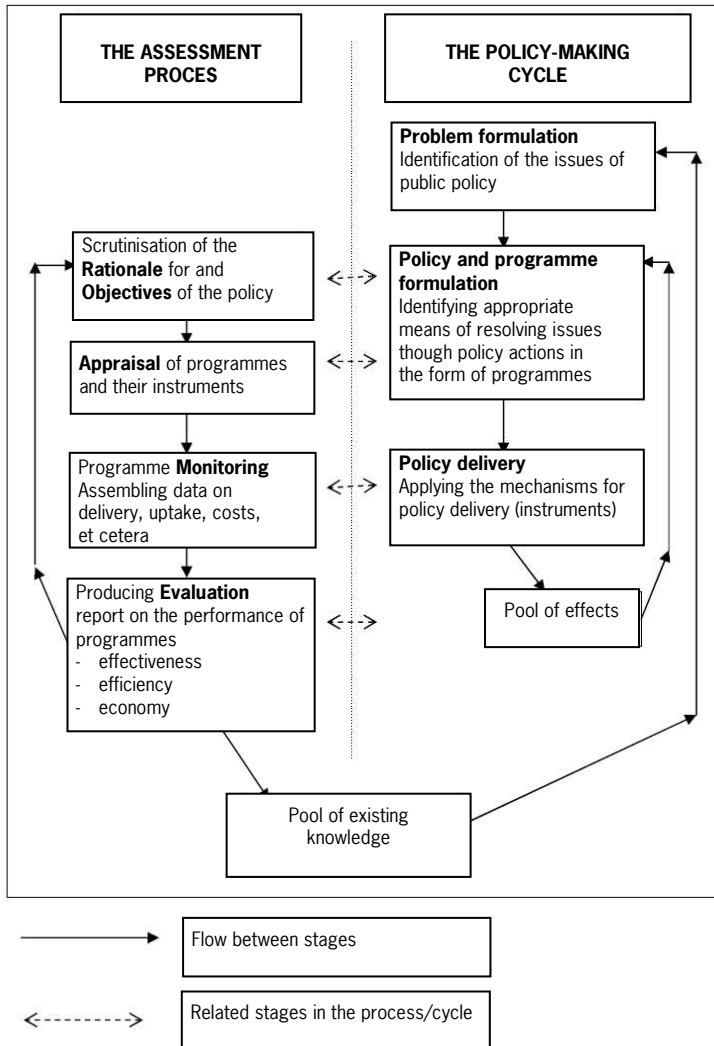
THE ASSESSMENT PROCES

THE POLICY-MAKING CYCLE

Problem formulation
Identification of the issues of public policy

Scrutinisation of the Rationale for and Objectives of the policy

Policy and programme formulation
Identifying appropriate means of resolving issues though policy actions in the form of programmes

Appraisal of programmes and their instruments

Programme Monitoring
Assembling data on delivery, uptake, costs, et cetera

Policy delivery
Applying the mechanisms for policy delivery (instruments)

Producing Evaluation report on the performance of programmes
- effectiveness
- efficiency
- economy

Pool of effects

Pool of existing knowledge

Flow between stages

Related stages in the process/cycle